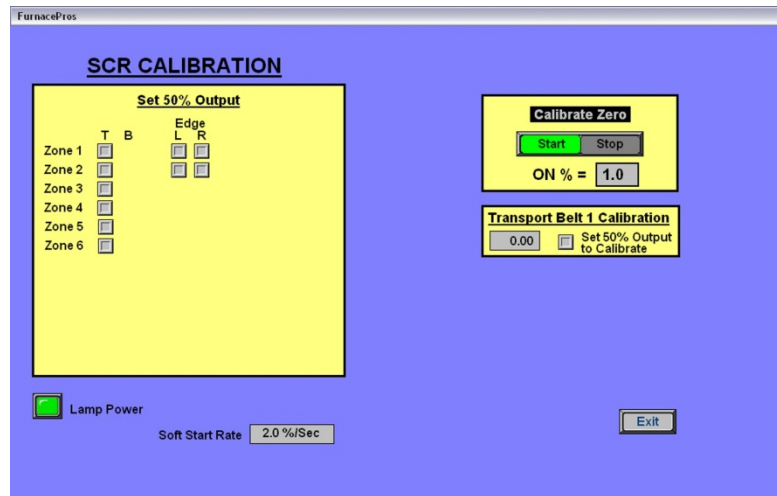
FurnacePros

SCR CALIBRATION

Set 50% Output

| | T | B | Edge L | Edge R |
|---|---|---|---|---|
| Zone 1 | | | | |
| Zone 2 | | | | |
| Zone 3 | | | | |
| Zone 4 | | | | |
| Zone 5 | | | | |
| Zone 6 | | | | |

Calibrate Zero

Start Stop

ON % = 1.0

Transport Belt 1 Calibration

0.00 Set 50% Output to Calibrate

Lamp Power

Soft Start Rate 2.0 %/Sec

Exit